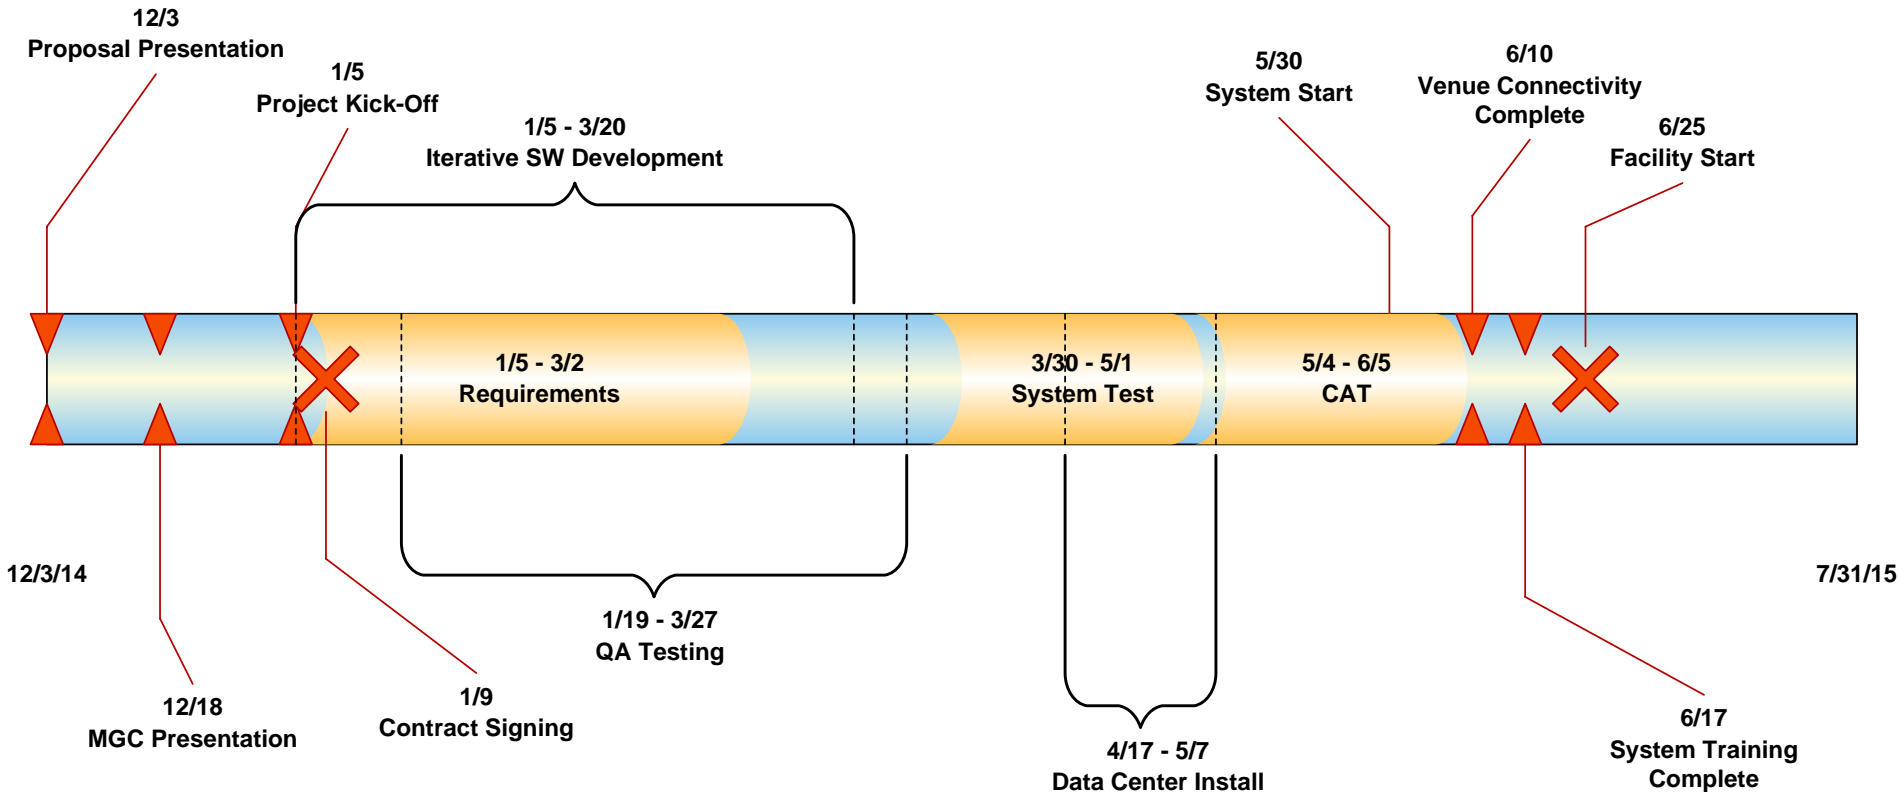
12/3
Proposal Presentation

1/5
Project Kick-Off

1/5 - 3/20
Iterative SW Development

5/30
System Start

6/10
Venue Connectivity Complete

6/25
Facility Start

1/5 - 3/2
Requirements

3/30 - 5/1
System Test

5/4 - 6/5
CAT

12/3/14

7/31/15

1/19 - 3/27
QA Testing

12/18
MGC Presentation

1/9
Contract Signing

4/17 - 5/7
Data Center Install

6/17
System Training Complete